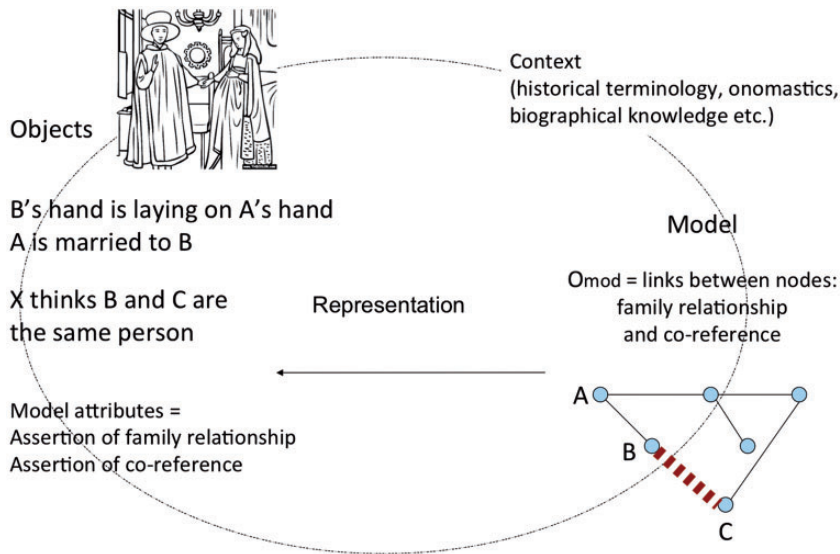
Context
(historical terminology, onomastics, biographical knowledge etc.)

Objects

B's hand is laying on A's hand
A is married to B

X thinks B and C are the same person

Model

$O_{mod}$ = links between nodes: family relationship and co-reference

Representation

Model attributes =
Assertion of family relationship
Assertion of co-reference

A

B

C